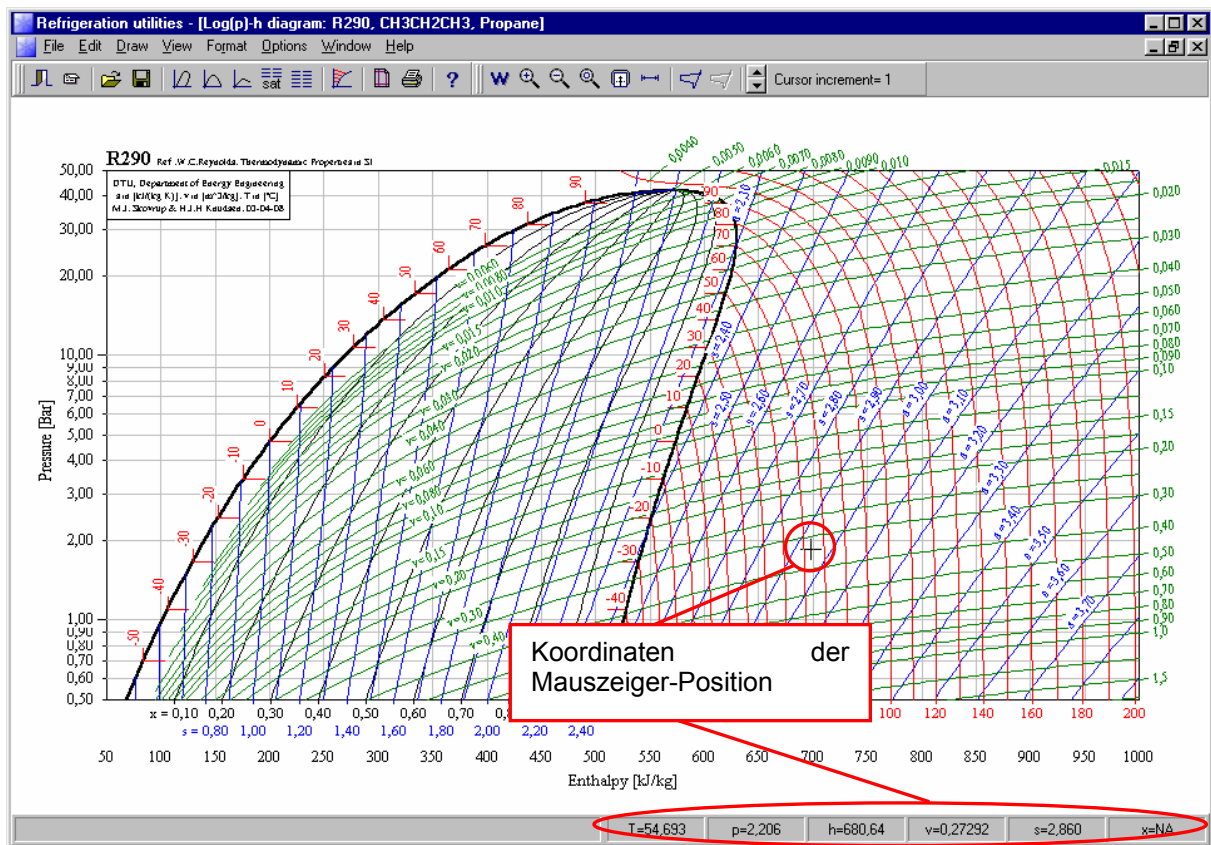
Refrigeration utilities - [Log(p)-h diagram: R290, CH3CH2CH3, Propane]

File Edit Draw View Format Options Window Help

sat ? W Cursor increment= 1

R290 Ref. W.C.Reynolds. Thermodynamic Properties in SI

DTU, Department of Energy Engineering
s in [kJ/(kg K)]. v in [m^3/kg]. T in [ºC]
M.J. Skovrup & H.J.H Knudsen. 03-04-08

50,00
40,00
30,00
20,00
10,00
9,00
8,00
7,00
6,00
5,00
4,00
3,00
2,00
1,00
0,90
0,80
0,70
0,60
0,50

Pressure [Bar]

-50 -40 -30 -20 -10 0 10 20 30 40 50 60 70 80 90

v=0,0060 v=0,0080 v=0,010 v=0,015 v=0,020 v=0,030 v=0,040 v=0,060 v=0,080 v=0,10 v=0,15 v=0,20 v=0,30 v=0,40

0,0040 0,0050 0,0060 0,0070 0,0080 0,0090 0,010 0,015 0,020 0,030 0,040 0,050 0,060 0,070 0,080 0,090 0,10 0,15 0,20 0,30 0,40 0,50 0,60 0,70 0,80 0,90 1,0 1,5

90 80 70 60 50 40 30 20 10 0 -10 -20 -30 -40

s=2,30 s=2,40 s=2,50 s=2,60 s=2,70 s=2,80 s=2,90 s=3,00 s=3,10 s=3,20 s=3,30 s=3,40 s=3,50 s=3,60 s=3,70

100 120 140 160 180 200

Koordinaten der Mauszeiger-Position

x = 0,10 0,20 0,30 0,40 0,50 0,60 0,70 0,8
s = 0,80 1,00 1,20 1,40 1,60 1,80 2,00 2,20 2,40

50 100 150 200 250 300 350 400 450 500 550 600 650 700 750 800 850 900 950 1000

Enthalpy [kJ/kg]

T=54,693 p=2,206 h=680,64 v=0,27292 s=2,860 x=NA